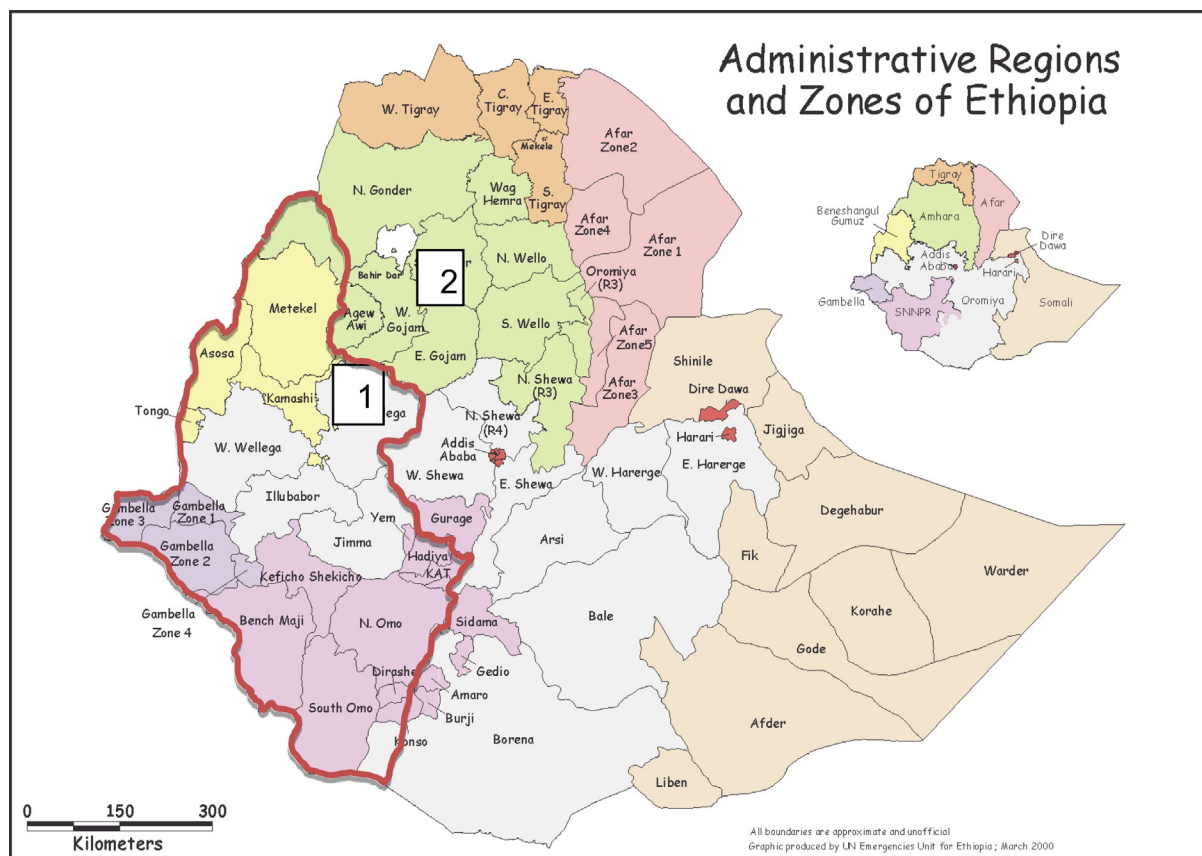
Administrative Regions and Zones of Ethiopia

W. Tigray
C. Tigray
E. Tigray
Mekele
S. Tigray
Afar Zone2
N. Gonder
Wag Hemra
Afar Zone4
Afar Zone 1
N. Wello
Oromiya (R3)
Bahir Dar
2
Agew Awi
W. Gojam
Metekel
S. Wello
E. Gojam
Afar Zone5
Asosa
N. Shewa (R3)
Afar Zone3
1
Kamashi
Tongo
N. Shewa (R4)
Addis Ababa
W. Wellega
W. Shewa
E. Shewa
Shinile
Dire Dawa
Harari
Jijiga
W. Harerge
E. Harerge
Illubabor
Gambella Zone 3
Gambella Zone 1
Gambella Zone 2
Yem
Gurage
Jimma
Hadiya
KAT
Arsi
Degehabur
Keficho Shekicho
Fik
Warder
Gambella Zone 4
Bench Maji
N. Omo
Sidama
Bale
Korahe
Gedio
Gode
Dirashe
Amaro
South Omo
Burji
Konso
Borena
Afder
Liben

Tigray
Afar
Beneshangul Gumuz
Amhara
Dire Dawa
Addis Ababa
Harari
Gambella
Oromiya
Somali
SNNPR

0
150
300
Kilometers

All boundaries are approximate and unofficial
Graphic produced by UN Emergencies Unit for Ethiopia ; March 2000